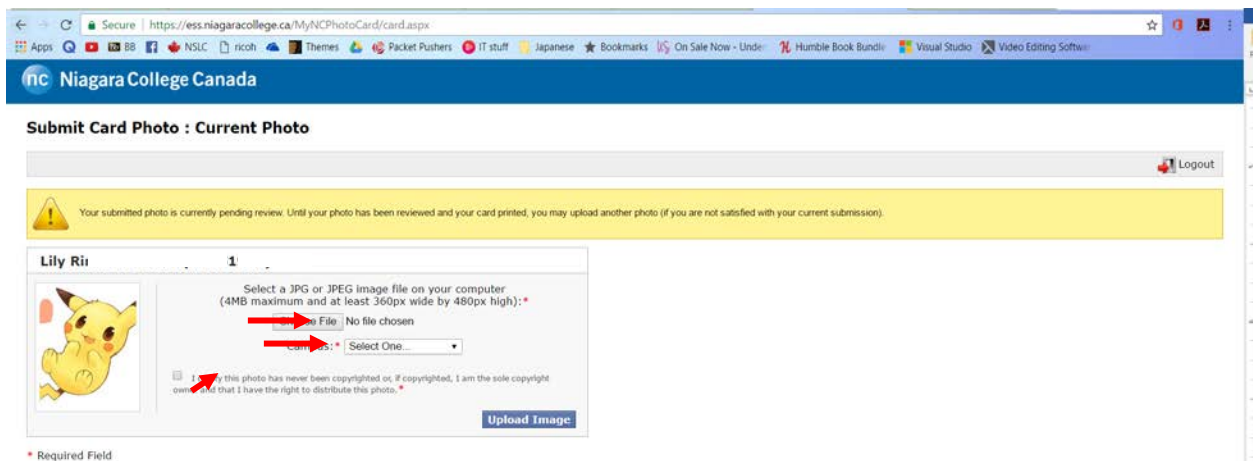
Secure | https://ess.niagaracollege.ca/MyNCPhotoCard/card.aspx

Apps BB NSLC ricoh Themes Packet Pushers IT stuff Japanese Bookmarks On Sale Now - Unde Humble Book Bundle Visual Studio Video Editing Softw

nc Niagara College Canada

Submit Card Photo : Current Photo

Logout

Your submitted photo is currently pending review. Until your photo has been reviewed and your card printed, you may upload another photo (if you are not satisfied with your current submission).

Lily Ri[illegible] 1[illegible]

Select a JPG or JPEG image file on your computer (4MB maximum and at least 360px wide by 480px high):*

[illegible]e File No file chosen

Ca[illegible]s:* Select One...

I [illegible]y this photo has never been copyrighted or, if copyrighted, I am the sole copyright own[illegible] and that I have the right to distribute this photo.*

Upload Image

* Required Field